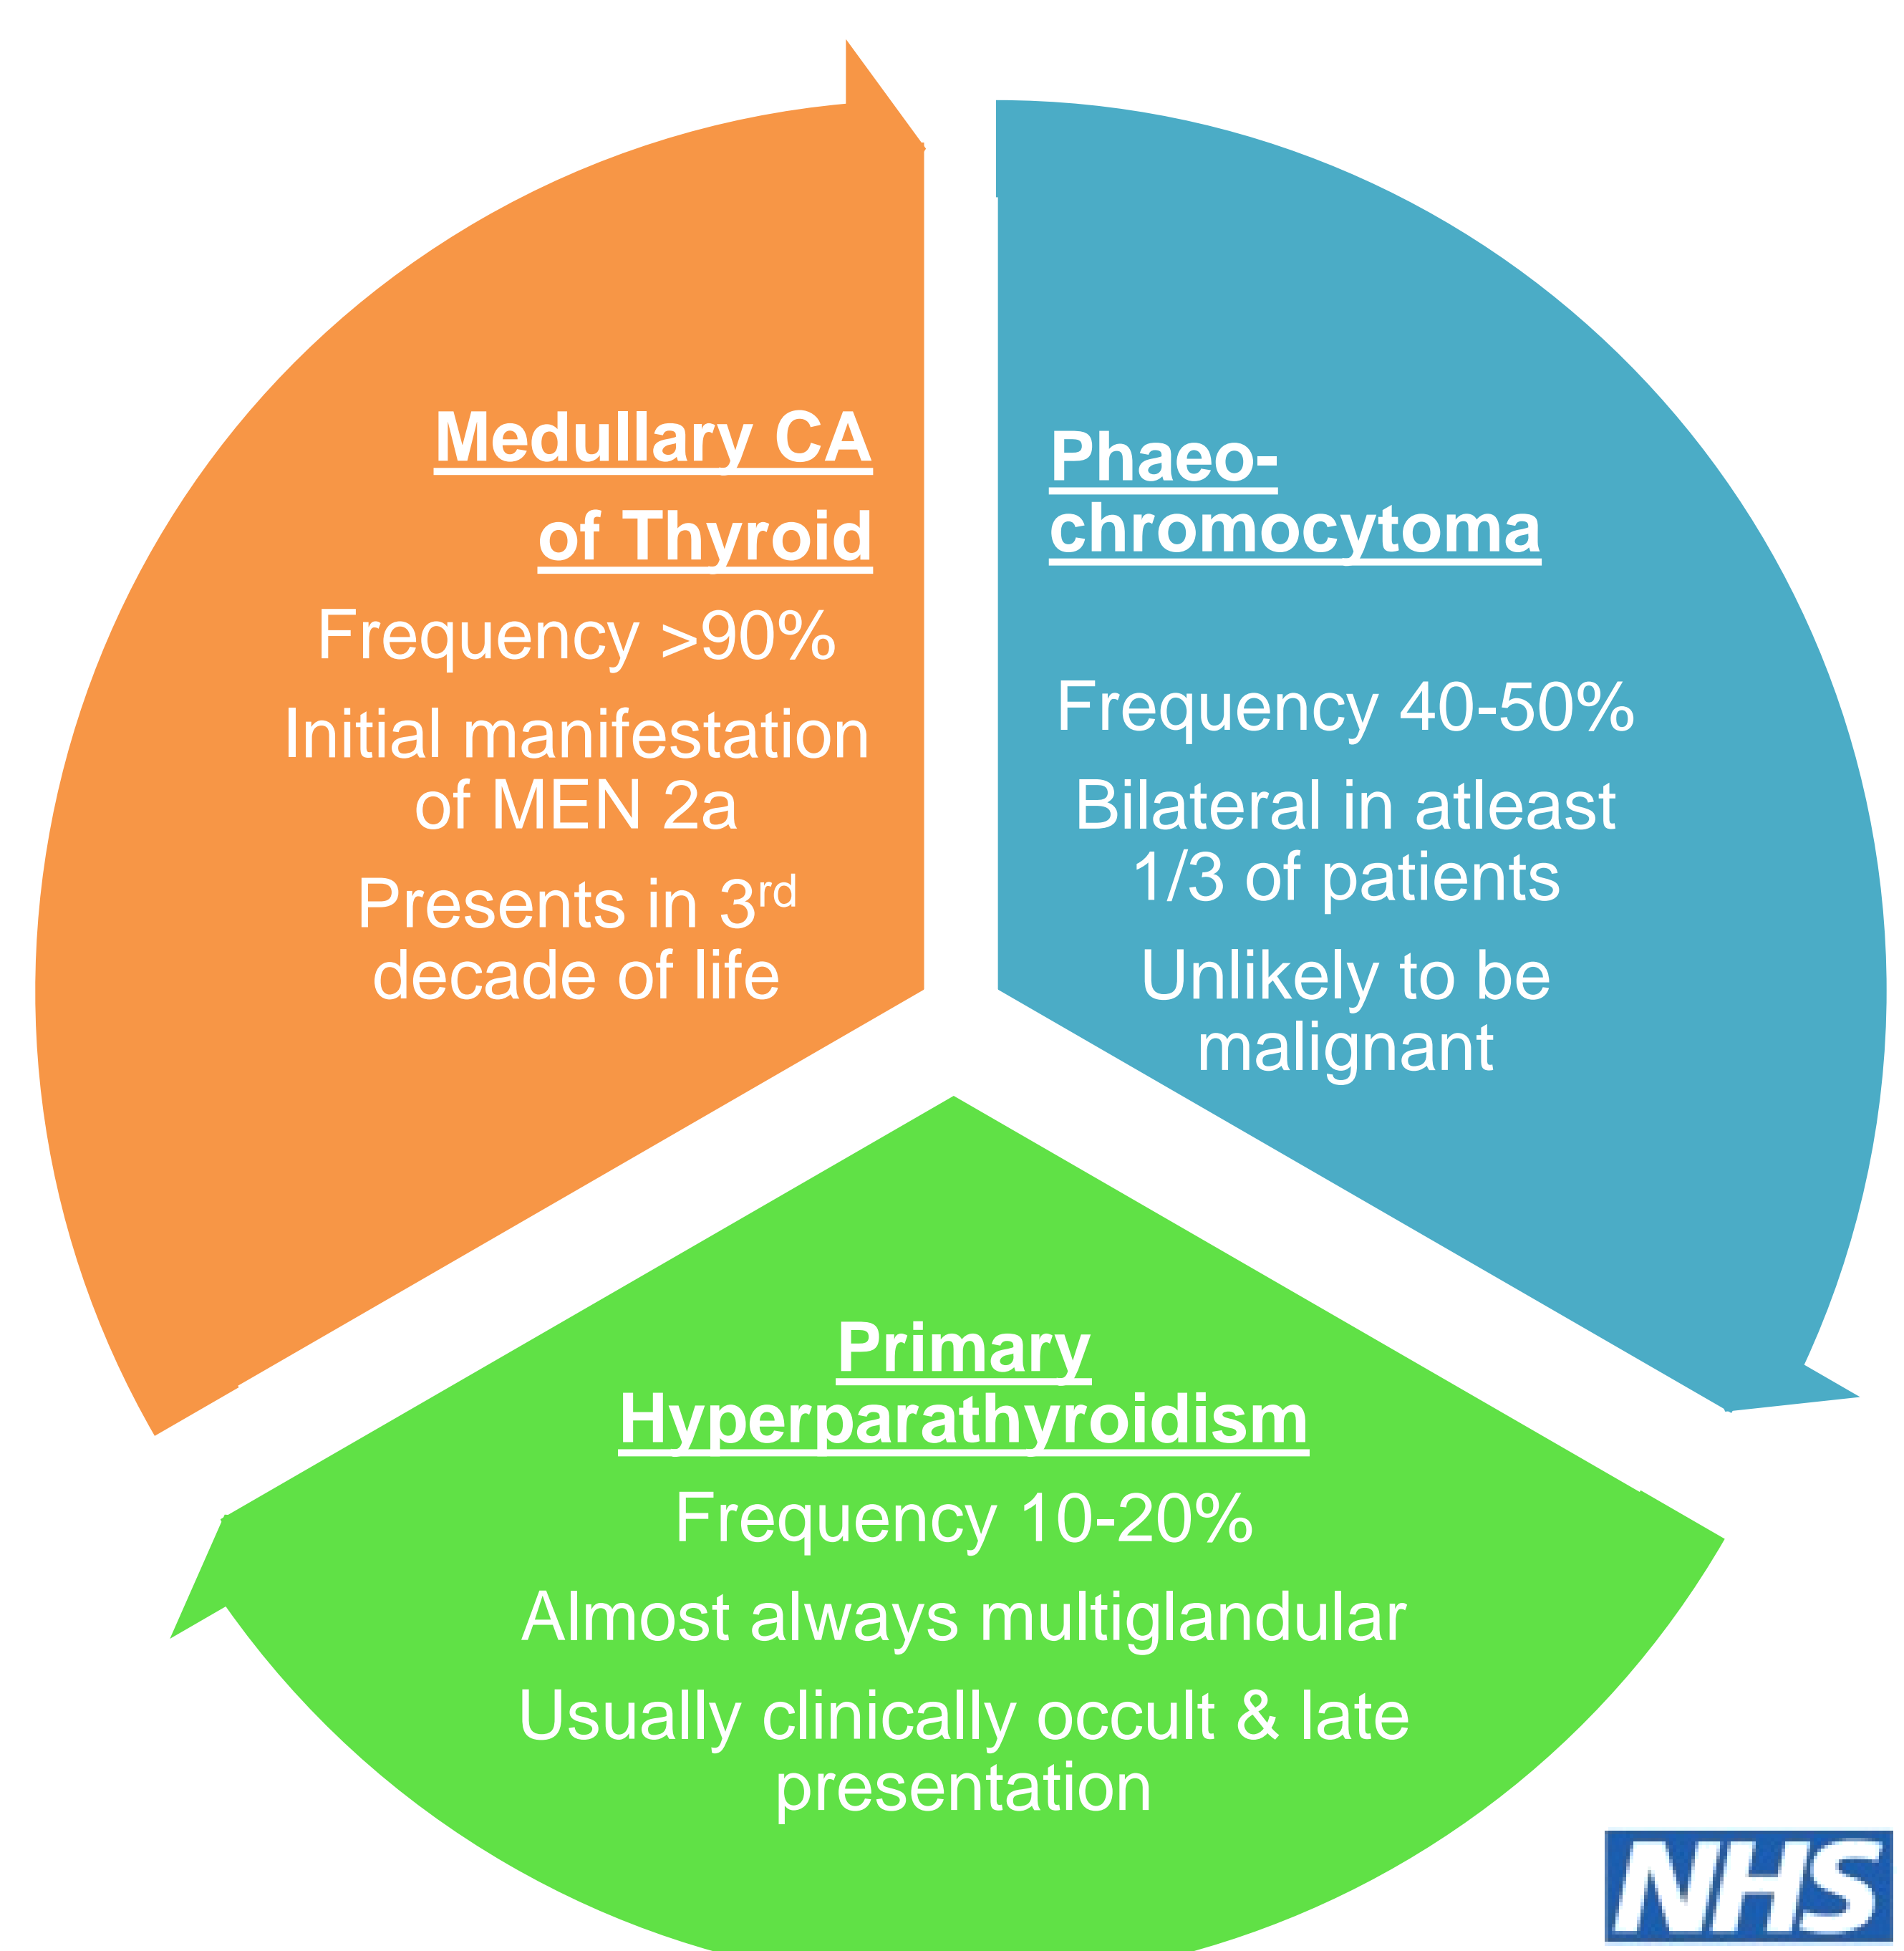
Medullary CA of Thyroid

Frequency >90%

Initial manifestation of MEN 2a

Presents in 3$^{rd}$ decade of life

Phaeo-chromocytoma

Frequency 40-50%

Bilateral in atleast 1/3 of patients

Unlikely to be malignant

Primary Hyperparathyroidism

Frequency 10-20%

Almost always multiglandular

Usually clinically occult & late presentation

NHS